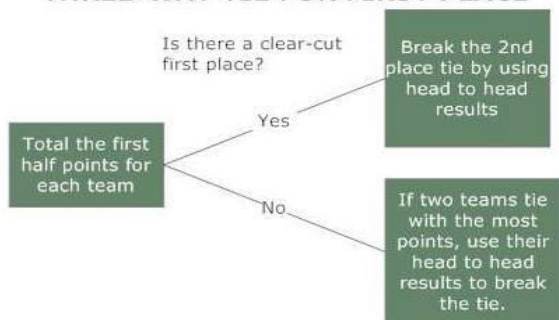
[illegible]

Is there a clear-cut first place?

Total the first half points for each team

Yes

Break the 2nd place tie by using head to head results

No

If two teams tie with the most points, use their head to head results to break the tie.